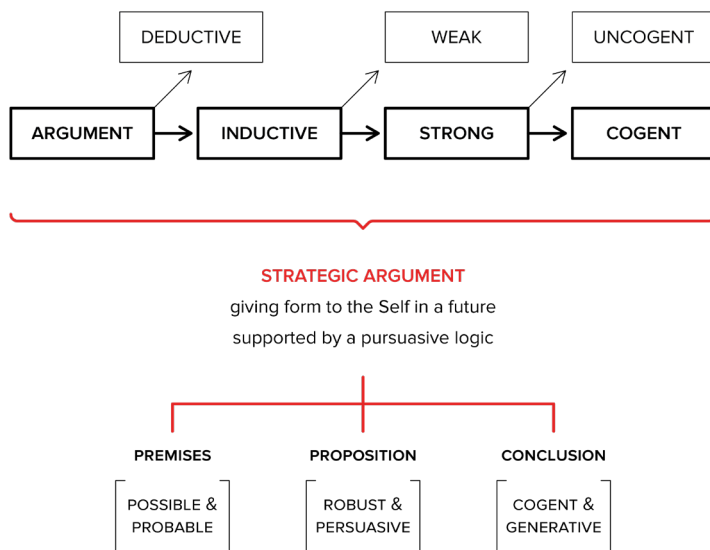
DEDUCTIVE

WEAK

UNCOGENT

ARGUMENT

INDUCTIVE

STRONG

COGENT

STRATEGIC ARGUMENT
giving form to the Self in a future
supported by a pursuasive logic

PREMISES

PROPOSITION

CONCLUSION

POSSIBLE & PROBABLE

ROBUST & PERSUASIVE

COGENT & GENERATIVE